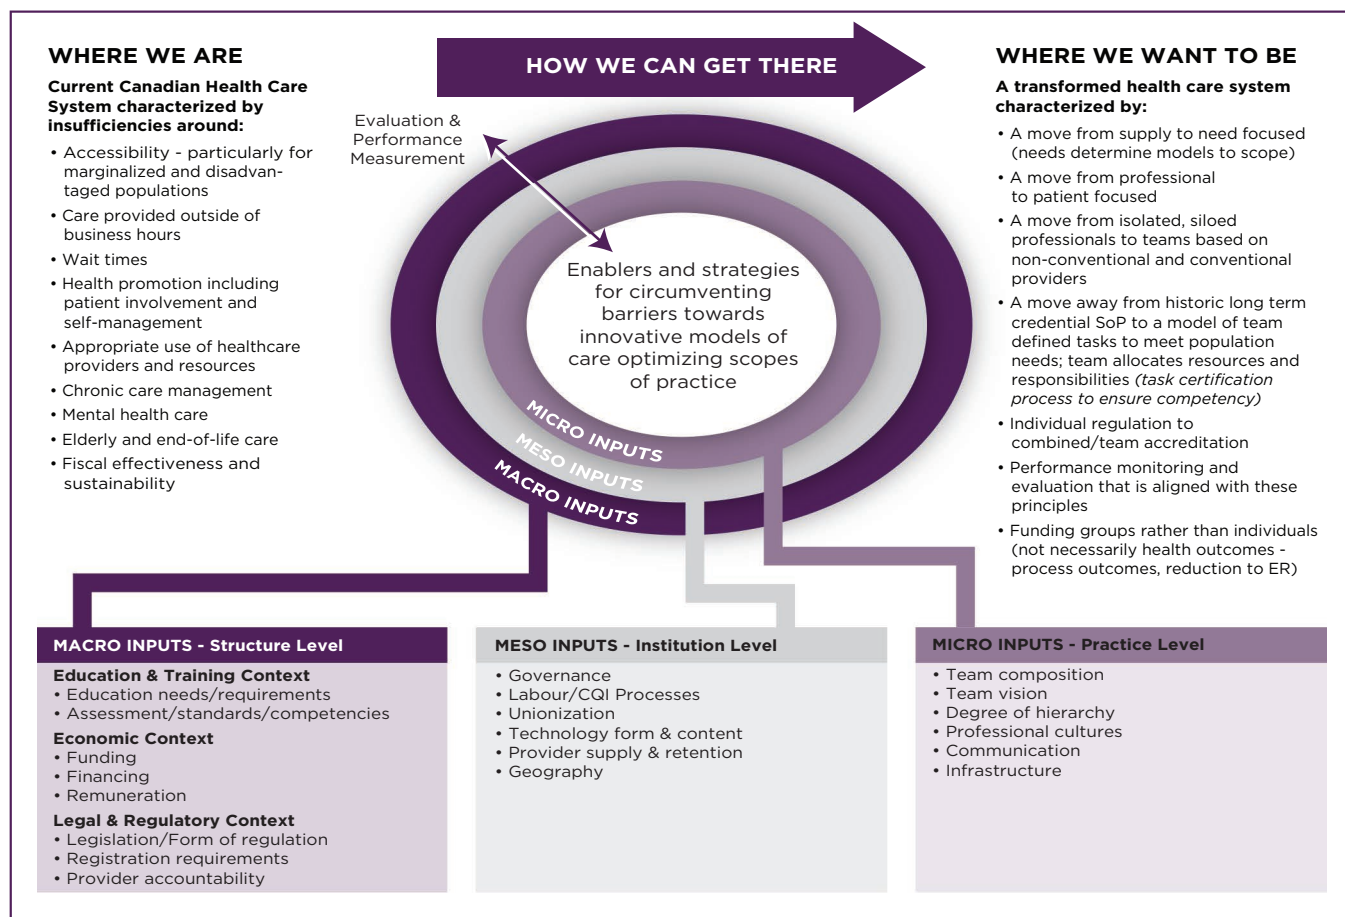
WHERE WE ARE

Current Canadian Health Care System characterized by insufficiencies around:

• Accessibility - particularly for marginalized and disadvantaged populations
• Care provided outside of business hours
• Wait times
• Health promotion including patient involvement and self-management
• Appropriate use of healthcare providers and resources
• Chronic care management
• Mental health care
• Elderly and end-of-life care
• Fiscal effectiveness and sustainability

HOW WE CAN GET THERE

Evaluation & Performance Measurement

Enablers and strategies for circumventing barriers towards innovative models of care optimizing scopes of practice

MICRO INPUTS
MESO INPUTS
MACRO INPUTS

WHERE WE WANT TO BE

A transformed health care system characterized by:

• A move from supply to need focused (needs determine models to scope)
• A move from professional to patient focused
• A move from isolated, siloed professionals to teams based on non-conventional and conventional providers
• A move away from historic long term credential SoP to a model of team defined tasks to meet population needs; team allocates resources and responsibilities (task certification process to ensure competency)
• Individual regulation to combined/team accreditation
• Performance monitoring and evaluation that is aligned with these principles
• Funding groups rather than individuals (not necessarily health outcomes - process outcomes, reduction to ER)

MACRO INPUTS - Structure Level

Education & Training Context
• Education needs/requirements
• Assessment/standards/competencies
Economic Context
• Funding
• Financing
• Remuneration
Legal & Regulatory Context
• Legislation/Form of regulation
• Registration requirements
• Provider accountability

MESO INPUTS - Institution Level

• Governance
• Labour/CQI Processes
• Unionization
• Technology form & content
• Provider supply & retention
• Geography

MICRO INPUTS - Practice Level

• Team composition
• Team vision
• Degree of hierarchy
• Professional cultures
• Communication
• Infrastructure